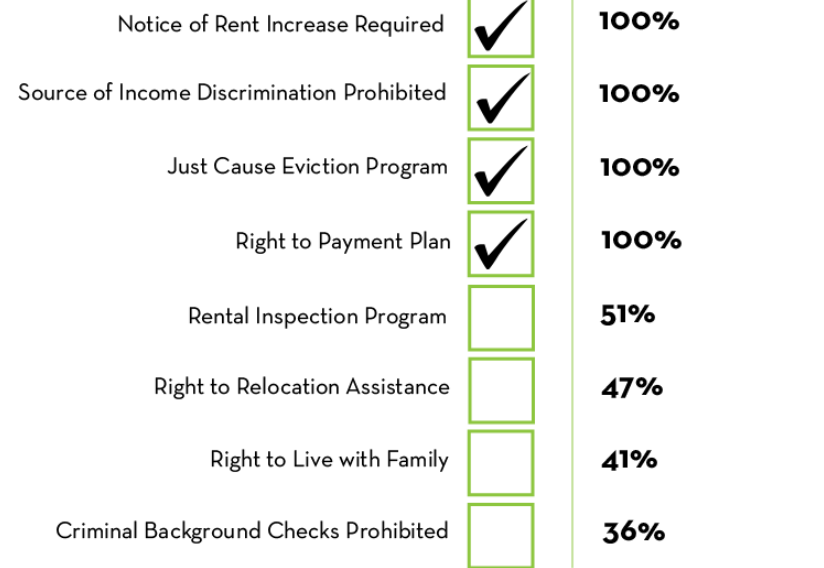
| | | |
|---|---|---|
| Notice of Rent Increase Required | ✓ | 100% |
| Source of Income Discrimination Prohibited | ✓ | 100% |
| Just Cause Eviction Program | ✓ | 100% |
| Right to Payment Plan | ✓ | 100% |
| Rental Inspection Program | | 51% |
| Right to Relocation Assistance | | 47% |
| Right to Live with Family | | 41% |
| Criminal Background Checks Prohibited | | 36% |